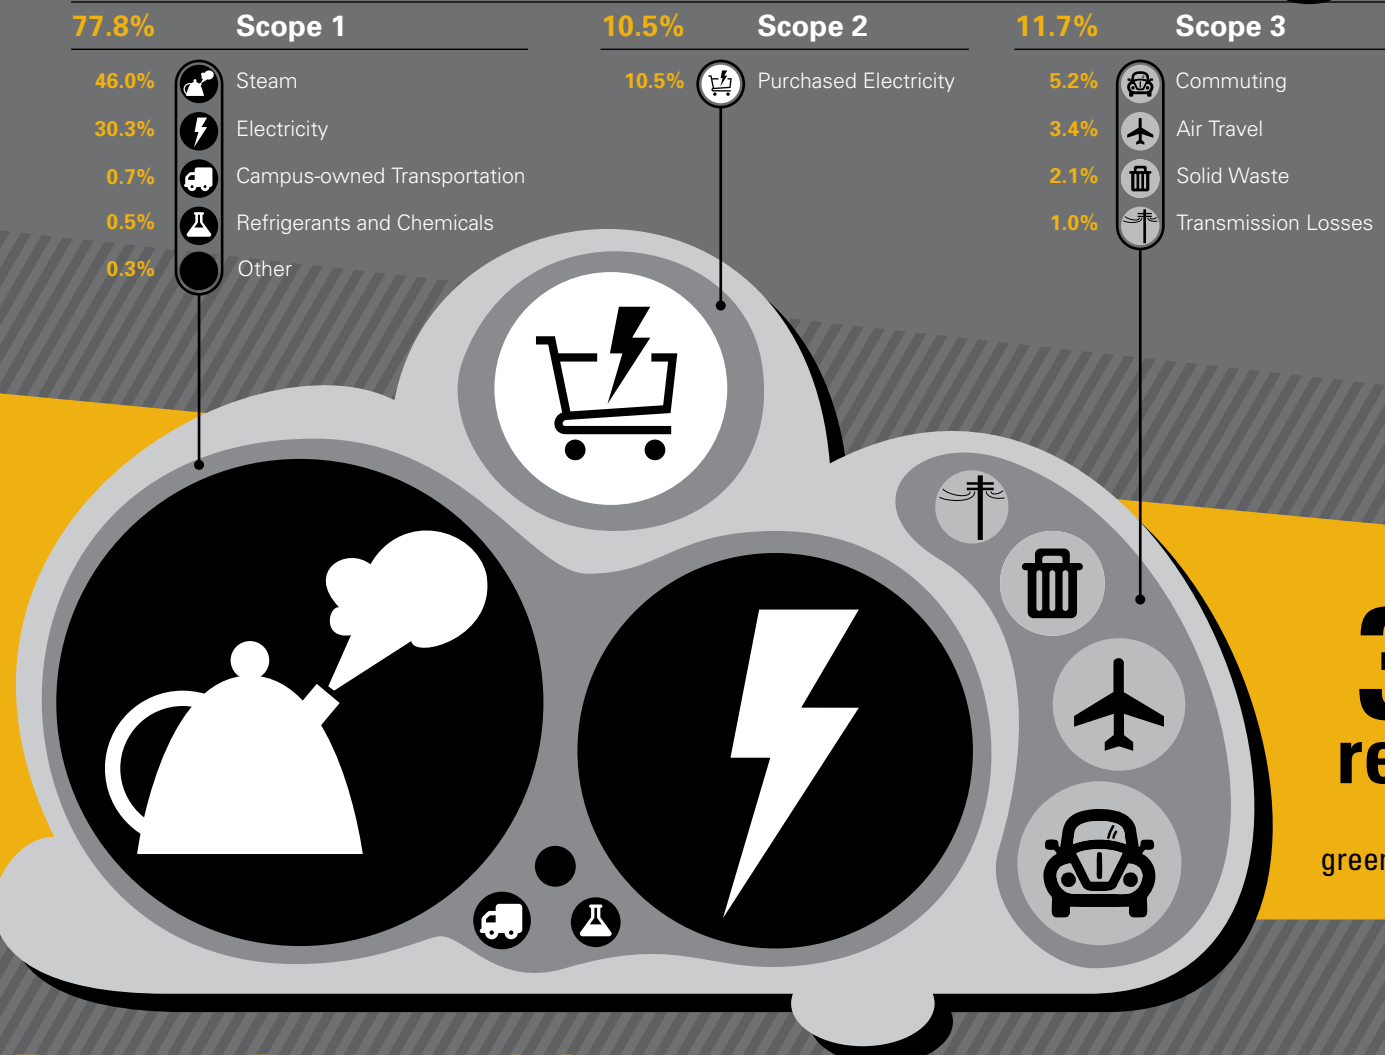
77.8% Scope 1

46.0% Steam
30.3% Electricity
0.7% Campus-owned Transportation
0.5% Refrigerants and Chemicals
0.3% Other

10.5% Scope 2

10.5% Purchased Electricity

11.7% Scope 3

5.2% Commuting
3.4% Air Travel
2.1% Solid Waste
1.0% Transmission Losses

3
re
greer